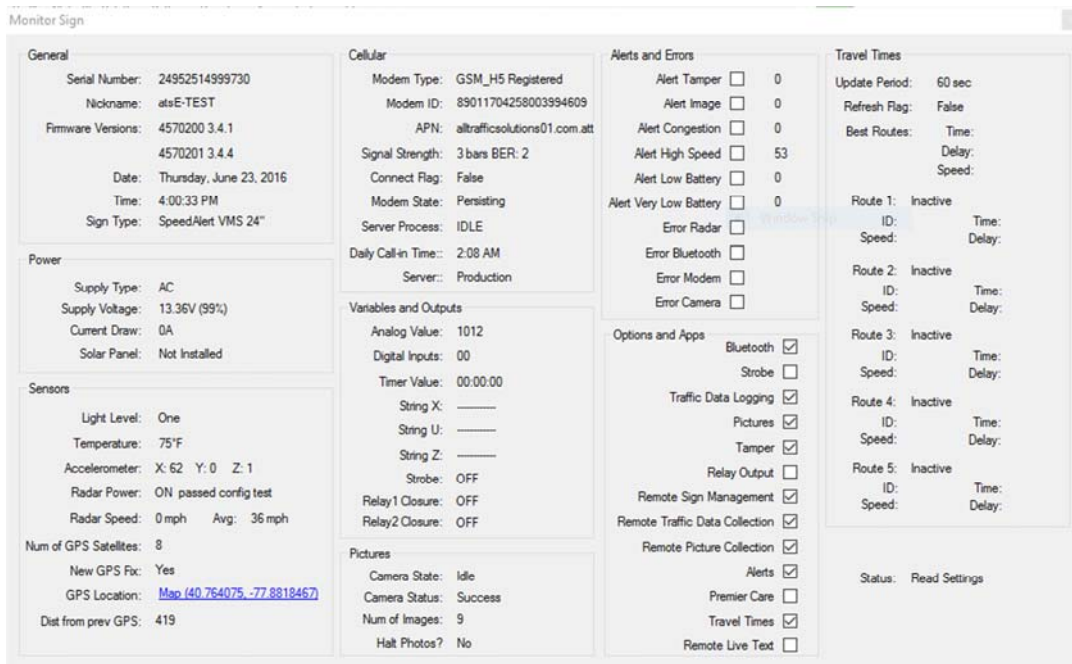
Monitor Sign

General
Serial Number: 24952514999730
Nickname: atsE-TEST
Firmware Versions: 4570200 3.4.1
4570201 3.4.4
Date: Thursday, June 23, 2016
Time: 4:00:33 PM
Sign Type: SpeedAlert VMS 24"

Power
Supply Type: AC
Supply Voltage: 13.36V (99%)
Current Draw: 0A
Solar Panel: Not Installed

Sensors
Light Level: One
Temperature: 75°F
Accelerometer: X: 62 Y: 0 Z: 1
Radar Power: ON passed config test
Radar Speed: 0 mph Avg: 36 mph
Num of GPS Satellites: 8
New GPS Fix: Yes
GPS Location: Map (40.764075, -77.8818467)
Dist from prev GPS: 419

Cellular
Modem Type: GSM_H5 Registered
Modem ID: 89011704258003994609
APN: alltrafficsolutions01.com.att
Signal Strength: 3 bars BER: 2
Connect Flag: False
Modem State: Persisting
Server Process: IDLE
Daily Call-in Time:: 2:08 AM
Server:: Production

Variables and Outputs
Analog Value: 1012
Digital Inputs: 00
Timer Value: 00:00:00
String X: ———
String U: ———
String Z: ———
Strobe: OFF
Relay1 Closure: OFF
Relay2 Closure: OFF

Pictures
Camera State: Idle
Camera Status: Success
Num of Images: 9
Halt Photos? No

Alerts and Errors
Alert Tamper 0
Alert Image 0
Alert Congestion 0
Alert High Speed 53
Alert Low Battery 0
Alert Very Low Battery 0
Error Radar
Error Bluetooth
Error Modem
Error Camera

Options and Apps
Bluetooth
Strobe
Traffic Data Logging
Pictures
Tamper
Relay Output
Remote Sign Management
Remote Traffic Data Collection
Remote Picture Collection
Alerts
Premier Care
Travel Times
Remote Live Text

Travel Times
Update Period: 60 sec
Refresh Flag: False
Best Routes: Time:
Delay:
Speed:

Route 1: Inactive
ID: Time:
Speed: Delay:

Route 2: Inactive
ID: Time:
Speed: Delay:

Route 3: Inactive
ID: Time:
Speed: Delay:

Route 4: Inactive
ID: Time:
Speed: Delay:

Route 5: Inactive
ID: Time:
Speed: Delay:

Status: Read Settings